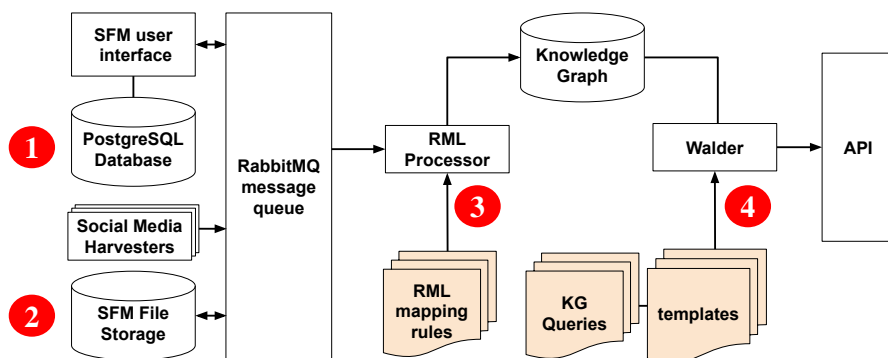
SFM user interface

1

PostgreSQL Database

Social Media Harvesters

2

SFM File Storage

RabbitMQ message queue

RML Processor

3

RML mapping rules

Knowledge Graph

KG Queries

templates

Walder

4

API